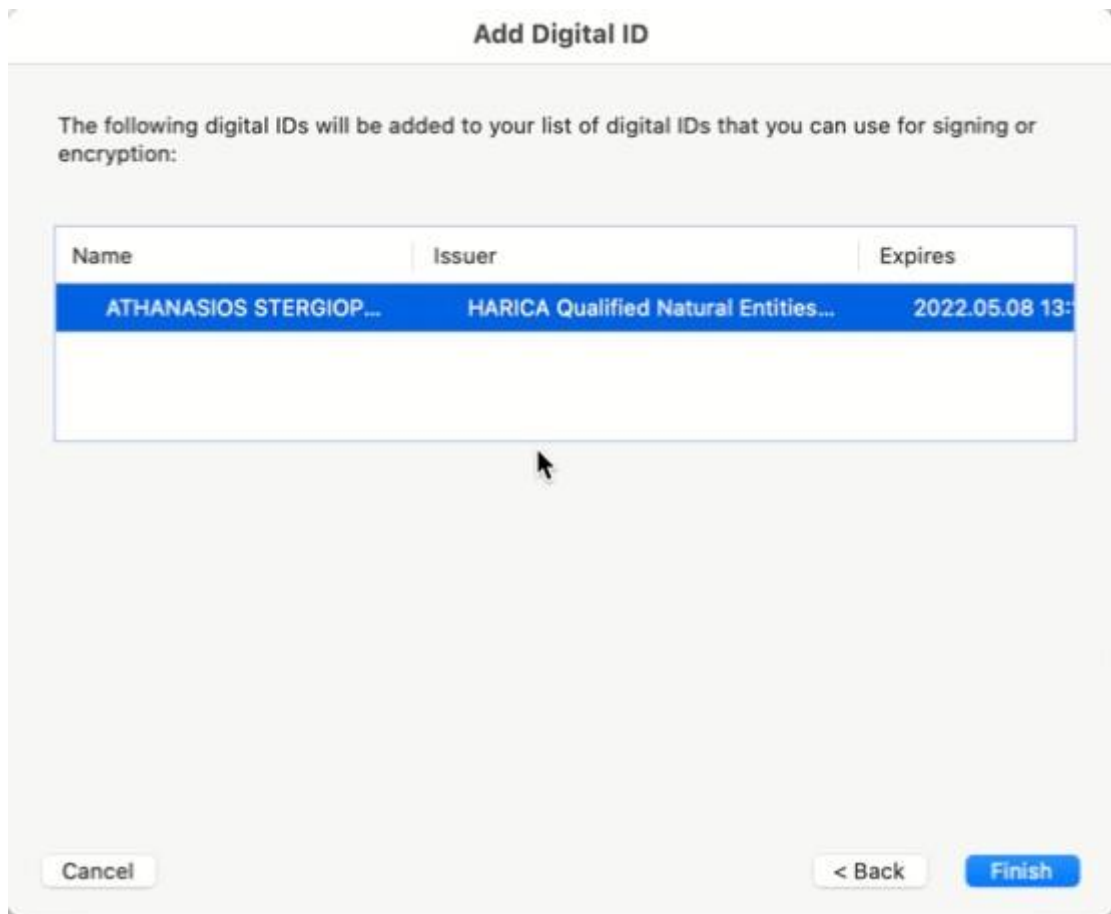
Add Digital ID

The following digital IDs will be added to your list of digital IDs that you can use for signing or encryption:

| Name | Issuer | Expires |
|---|---|---|
| ATHANASIOS STERGIOP... | HARICA Qualified Natural Entities... | 2022.05.08 13:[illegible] |

Cancel

< Back

Finish